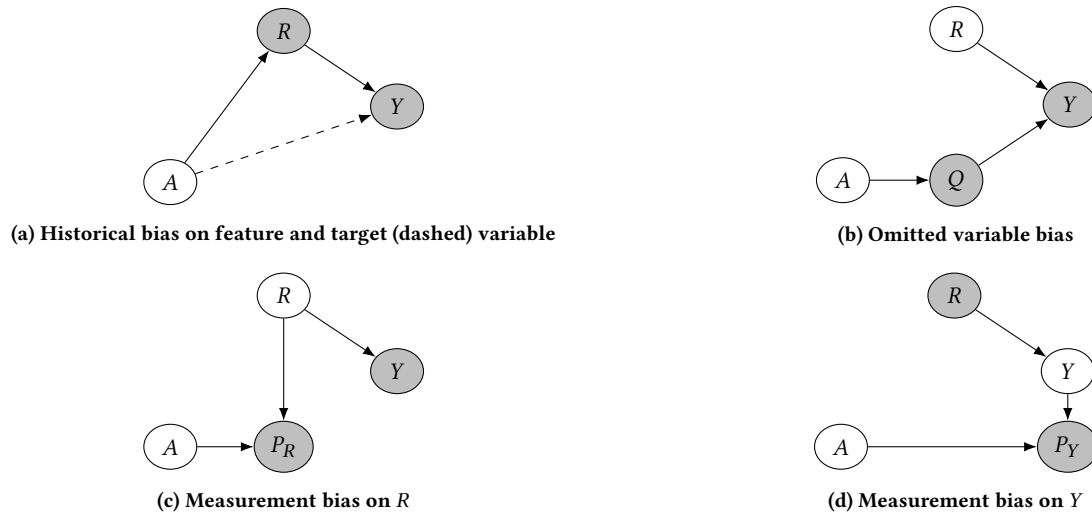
$R$

$Y$

$A$

(a) Historical bias on feature and target (dashed) variable

$R$

$Y$

$A$

$Q$

(b) Omitted variable bias

$R$

$Y$

$A$

$P_R$

(c) Measurement bias on $R$

$R$

$Y$

$A$

$P_Y$

(d) Measurement bias on $Y$